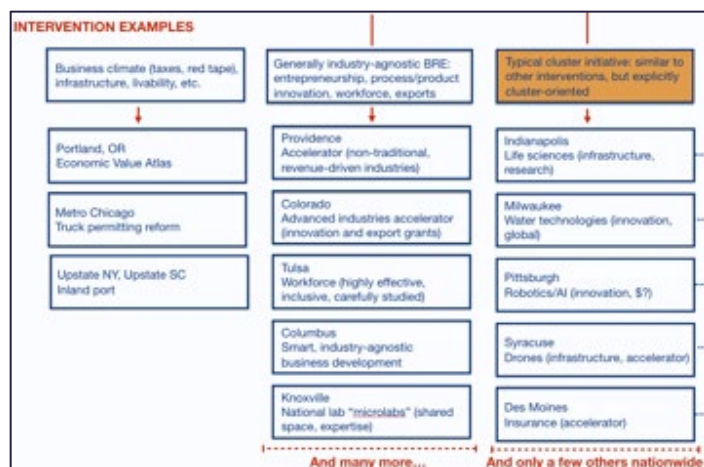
INTERVENTION EXAMPLES

Business climate (taxes, red tape), infrastructure, livability, etc.

Portland, OR
Economic Value Atlas

Metro Chicago
Truck permitting reform

Upstate NY, Upstate SC
Inland port

Generally industry-agnostic BRE: entrepreneurship, process/product innovation, workforce, exports

Providence
Accelerator (non-traditional, revenue-driven industries)

Colorado
Advanced industries accelerator (innovation and export grants)

Tulsa
Workforce (highly effective, inclusive, carefully studied)

Columbus
Smart, industry-agnostic business development

Knoxville
National lab "microlabs" (shared space, expertise)

And many more...

Typical cluster initiative: similar to other interventions, but explicitly cluster-oriented

Indianapolis
Life sciences (infrastructure, research)

Milwaukee
Water technologies (innovation, global)

Pittsburgh
Robotics/AI (innovation, $?)

Syracuse
Drones (infrastructure, accelerator)

Des Moines
Insurance (accelerator)

And only a few others nationwide